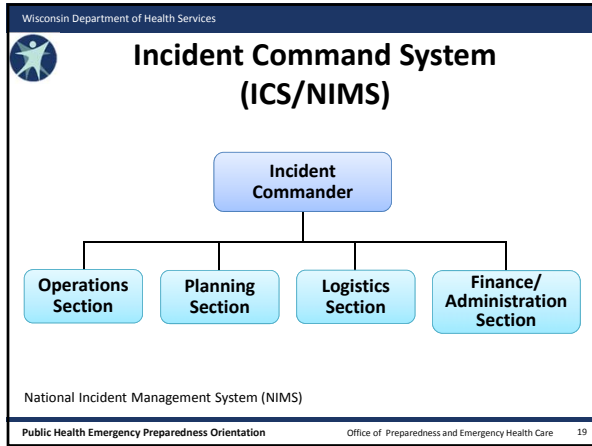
Wisconsin Department of Health Services

Incident Command System (ICS/NIMS)

Incident Commander

Operations Section

Planning Section

Logistics Section

Finance/ Administration Section

National Incident Management System (NIMS)

Public Health Emergency Preparedness Orientation

Office of Preparedness and Emergency Health Care

19